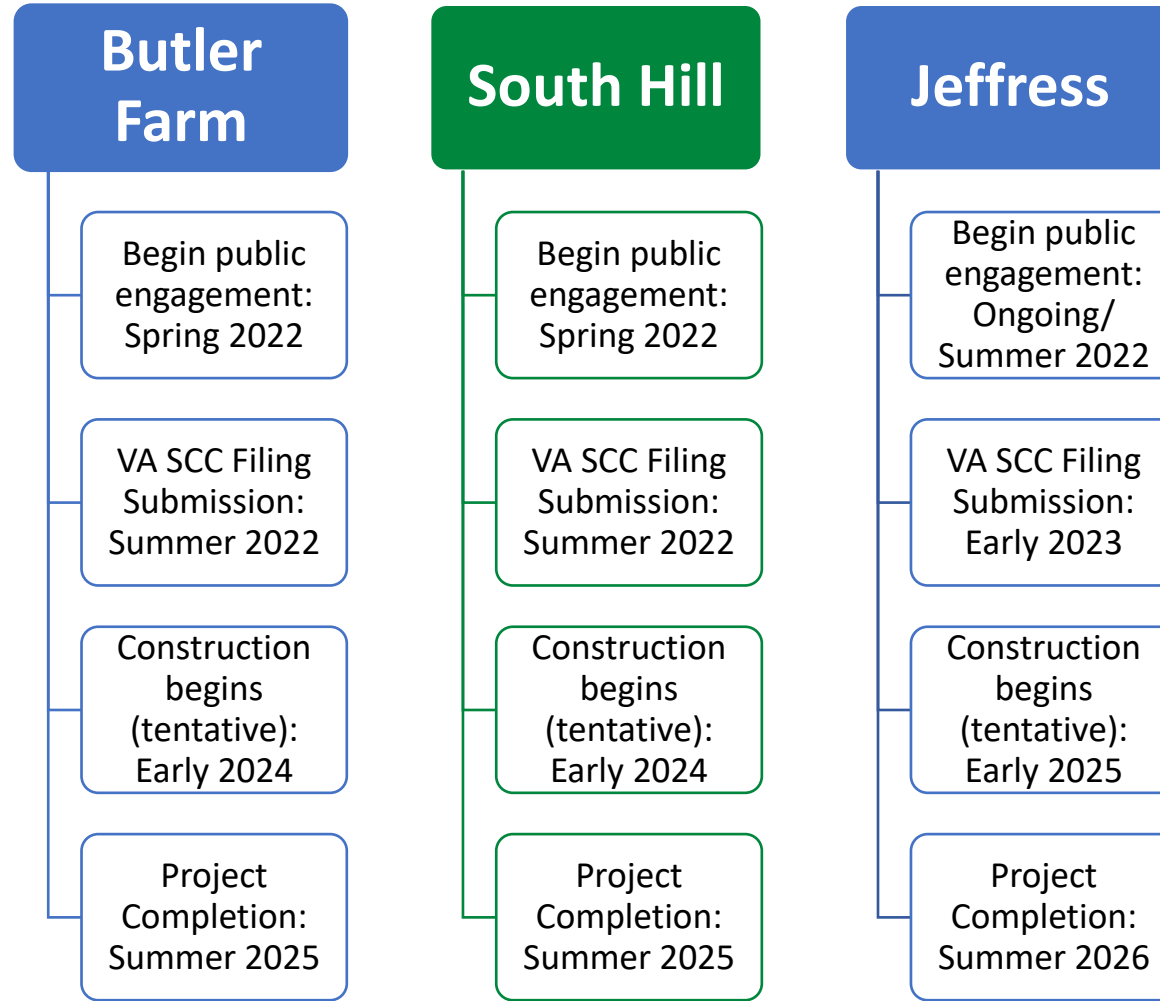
Butler Farm

Begin public engagement: Spring 2022

VA SCC Filing Submission: Summer 2022

Construction begins (tentative): Early 2024

Project Completion: Summer 2025

South Hill

Begin public engagement: Spring 2022

VA SCC Filing Submission: Summer 2022

Construction begins (tentative): Early 2024

Project Completion: Summer 2025

Jeffress

Begin public engagement: Ongoing/ Summer 2022

VA SCC Filing Submission: Early 2023

Construction begins (tentative): Early 2025

Project Completion: Summer 2026